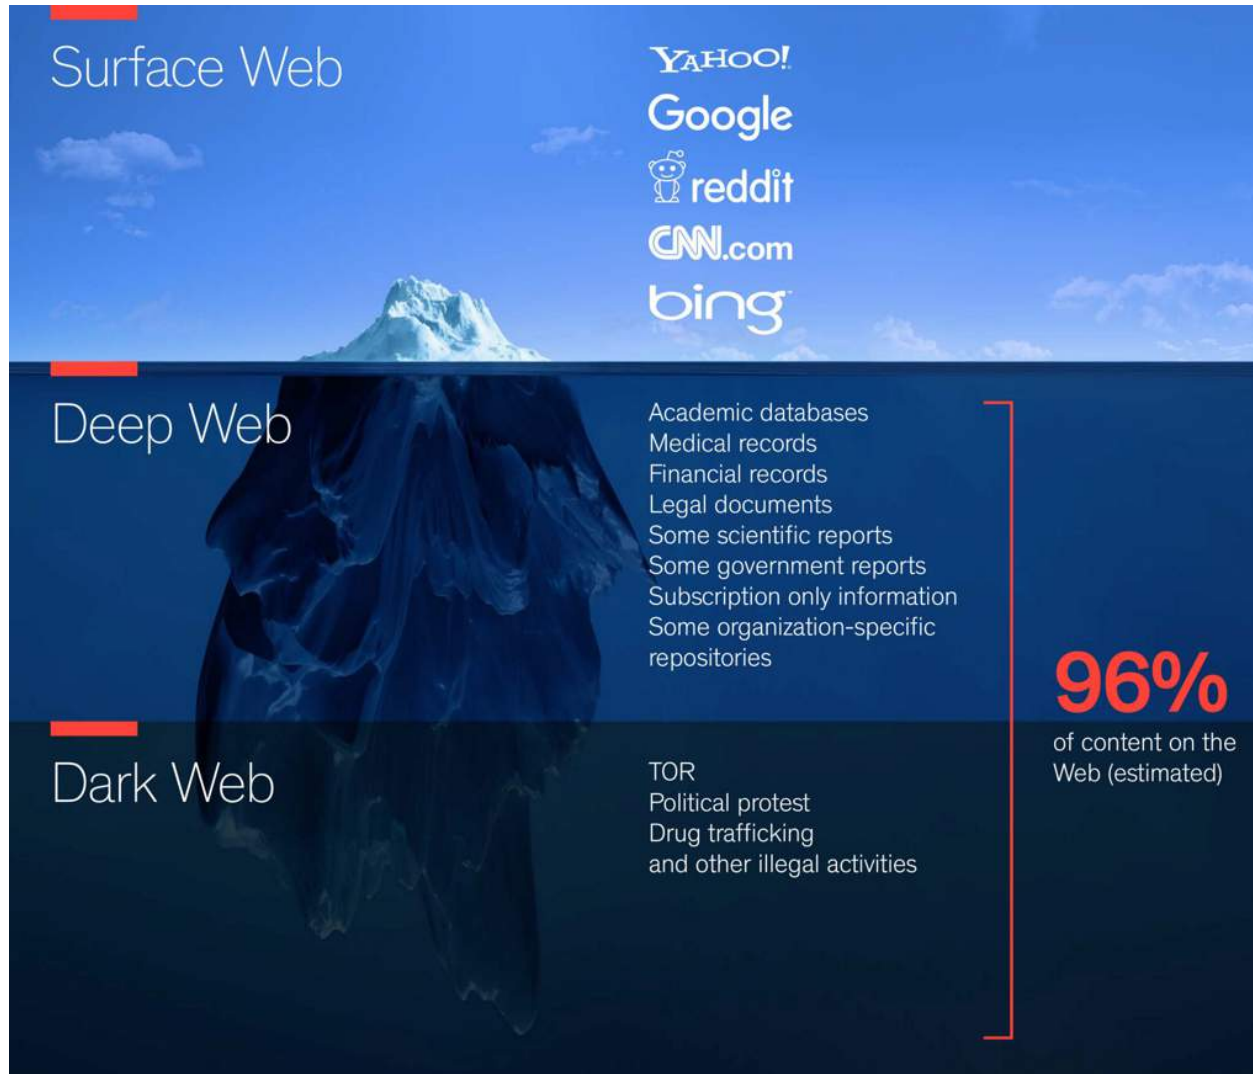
Surface Web

YAHOO!
Google
reddit
CNN.com
bing

Deep Web

Academic databases
Medical records
Financial records
Legal documents
Some scientific reports
Some government reports
Subscription only information
Some organization-specific repositories

96%
of content on the Web (estimated)

Dark Web

TOR
Political protest
Drug trafficking
and other illegal activities